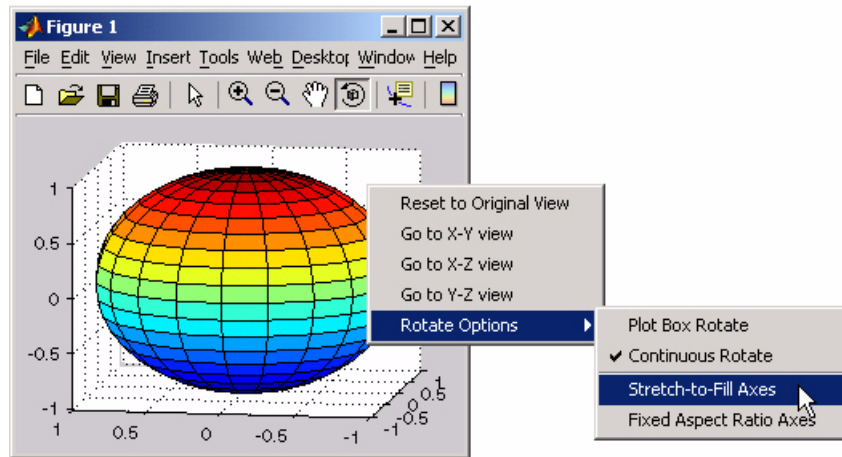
Figure 1

File Edit View Insert Tools Web Desktop Window Help

1
0.5
0
-0.5
-1
1 0.5 0 -0.5 -1
-1 -0.5 0 0.5

Reset to Original View
Go to X-Y view
Go to X-Z view
Go to Y-Z view
Rotate Options

Plot Box Rotate
✔ Continuous Rotate
Stretch-to-Fill Axes
Fixed Aspect Ratio Axes